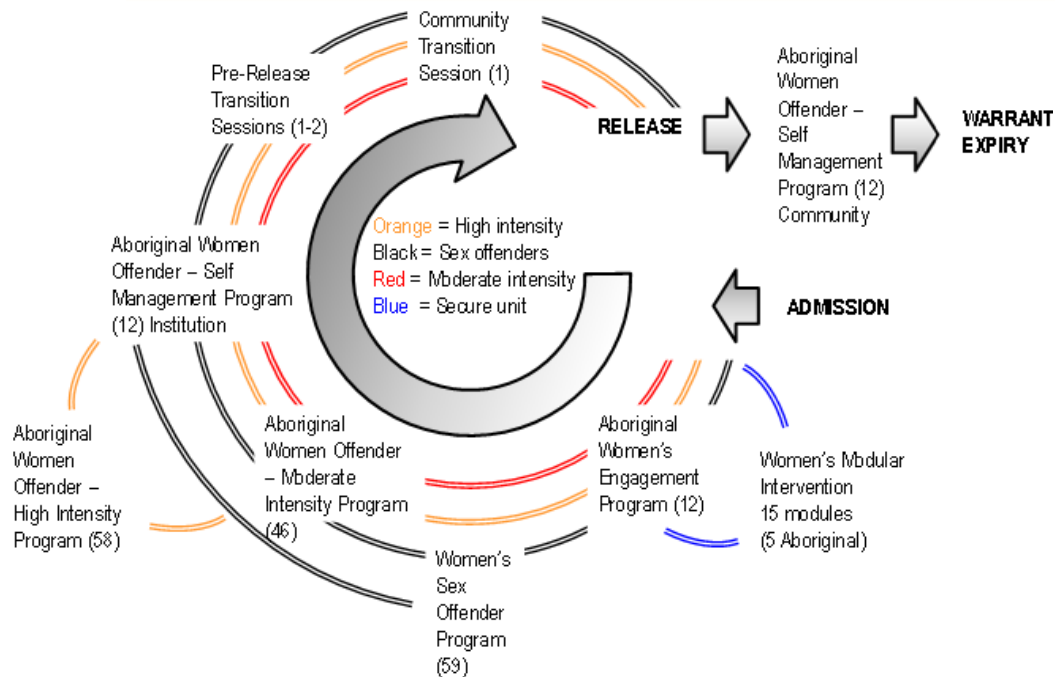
Community Transition Session (1)

Pre-Release Transition Sessions (1-2)

RELEASE

Aboriginal Women Offender – Self Management Program (12) Community

WARRANT EXPIRY

Orange = High intensity
Black = Sex offenders
Red = Moderate intensity
Blue = Secure unit

Aboriginal Women Offender – Self Management Program (12) Institution

ADMISSION

Aboriginal Women Offender – High Intensity Program (58)

Aboriginal Women Offender – Moderate Intensity Program (46)

Aboriginal Women's Engagement Program (12)

Women's Modular Intervention 15 modules (5 Aboriginal)

Women's Sex Offender Program (59)